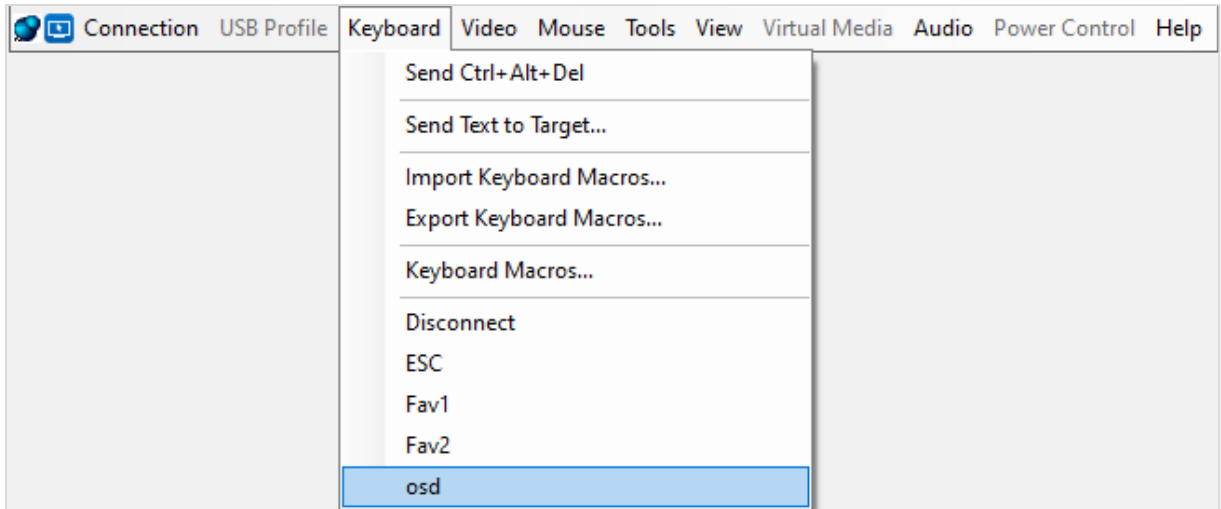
Connection USB Profile Keyboard Video Mouse Tools View Virtual Media Audio Power Control Help

Send Ctrl+Alt+Del

Send Text to Target...

Import Keyboard Macros...
Export Keyboard Macros...

Keyboard Macros...

Disconnect
ESC
Fav1
Fav2
osd